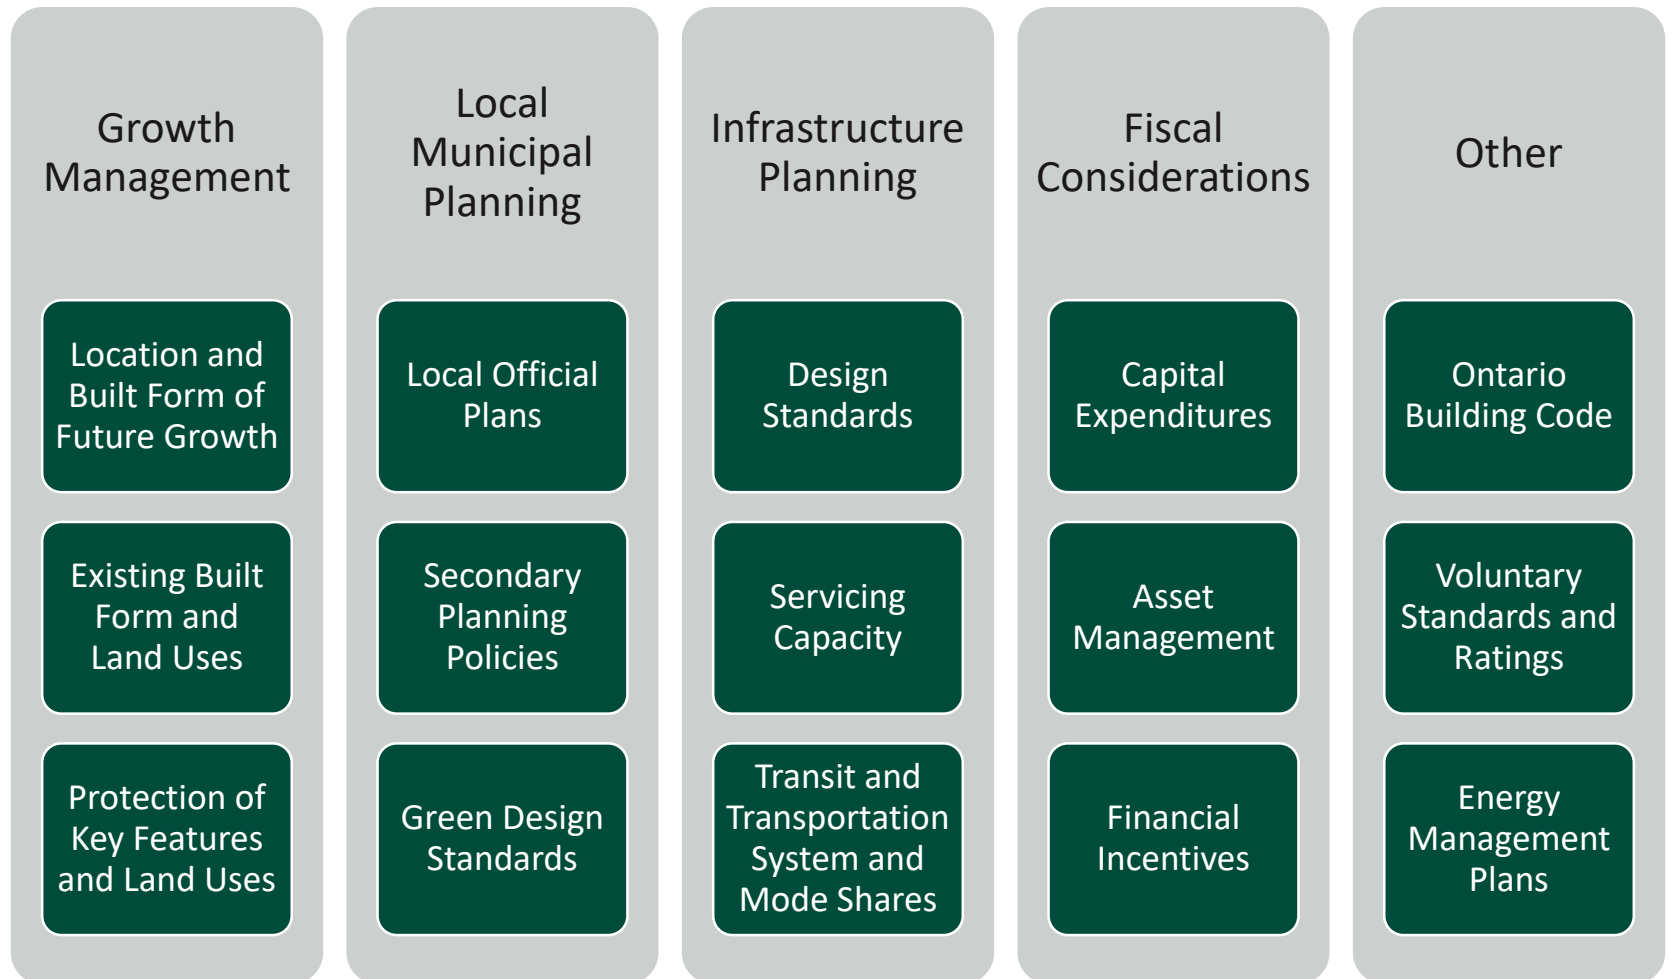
Growth Management

Location and Built Form of Future Growth

Existing Built Form and Land Uses

Protection of Key Features and Land Uses

Local Municipal Planning

Local Official Plans

Secondary Planning Policies

Green Design Standards

Infrastructure Planning

Design Standards

Servicing Capacity

Transit and Transportation System and Mode Shares

Fiscal Considerations

Capital Expenditures

Asset Management

Financial Incentives

Other

Ontario Building Code

Voluntary Standards and Ratings

Energy Management Plans